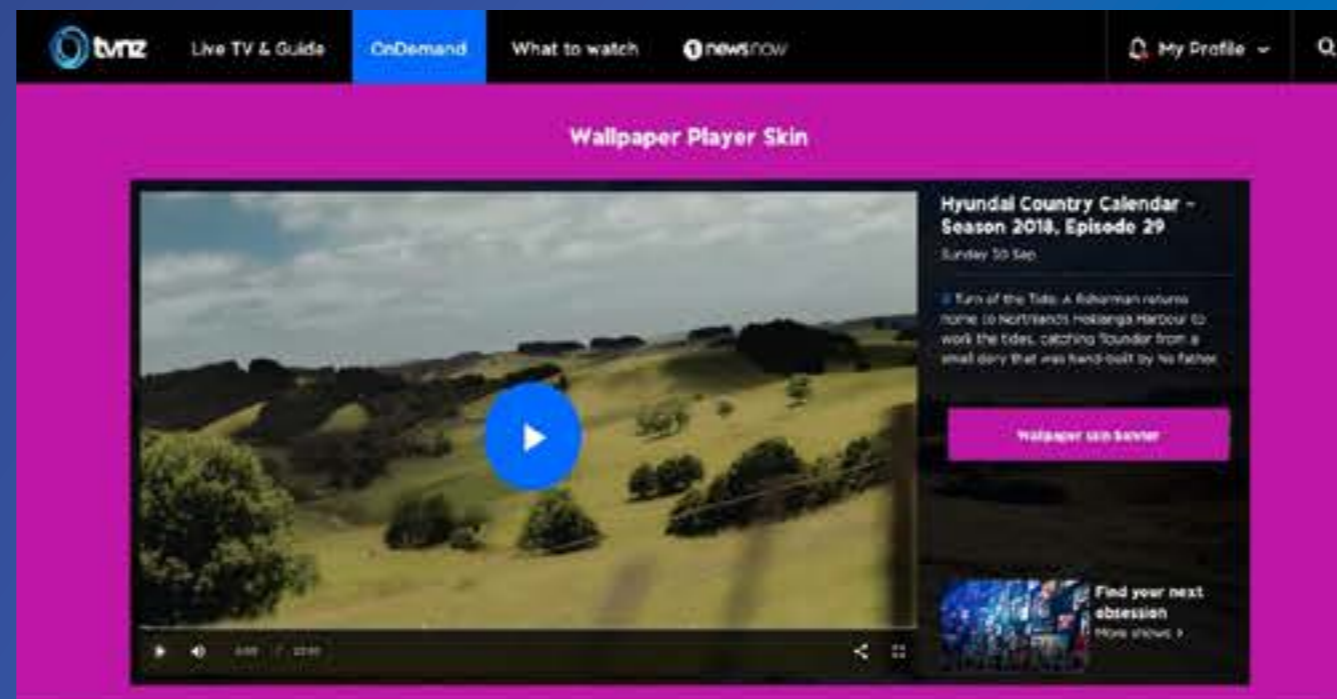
tvnz Live TV & Guide OnDemand What to watch 1 newsnow My Profile

Wallpaper Player Skin

Hyundai Country Calendar - Season 2018, Episode 29

Sunday 30 Sep

Turn of the Tide: A fisherman returns home to Northland's Hokianga Harbour to work the tides, catching flounder from a small dory that was hand-built by his father.

Wallpaper skin banner

Find your next obsession

More shows >

0:00 / 22:00